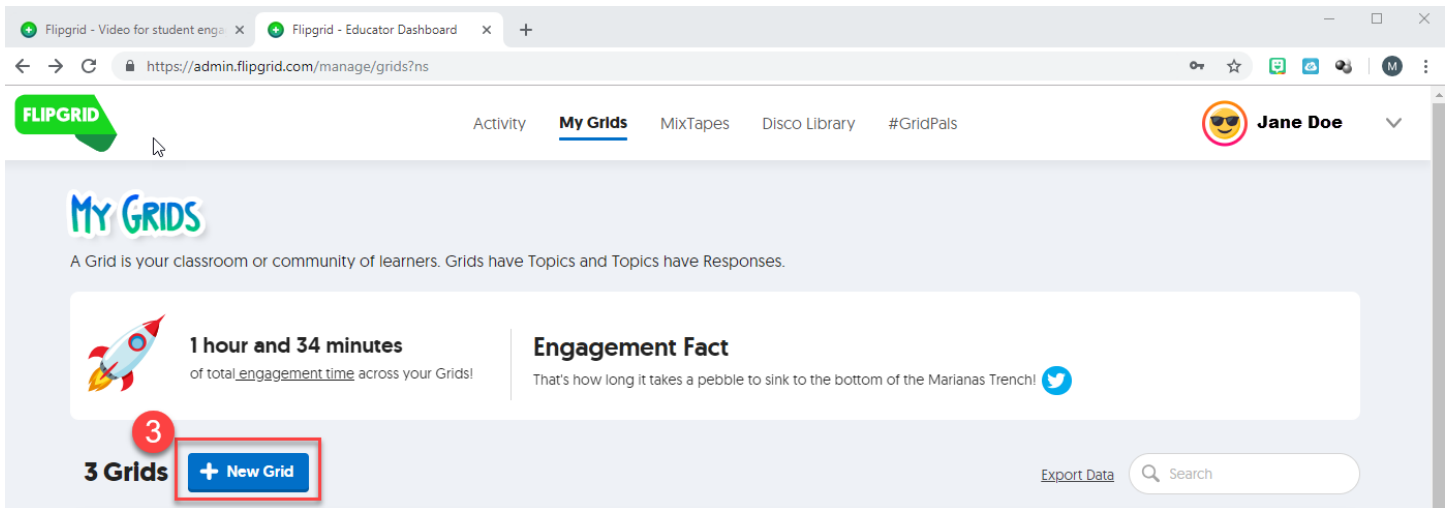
Flipgrid - Video for student enga ×
Flipgrid - Educator Dashboard ×
+

https://admin.flipgrid.com/manage/grids?ns

M

FLIPGRID

Activity My Grids MixTapes Disco Library #GridPals

Jane Doe

MY GRIDS

A Grid is your classroom or community of learners. Grids have Topics and Topics have Responses.

1 hour and 34 minutes
of total engagement time across your Grids!

Engagement Fact
That's how long it takes a pebble to sink to the bottom of the Marianas Trench!

3

3 Grids + New Grid

Export Data

Search